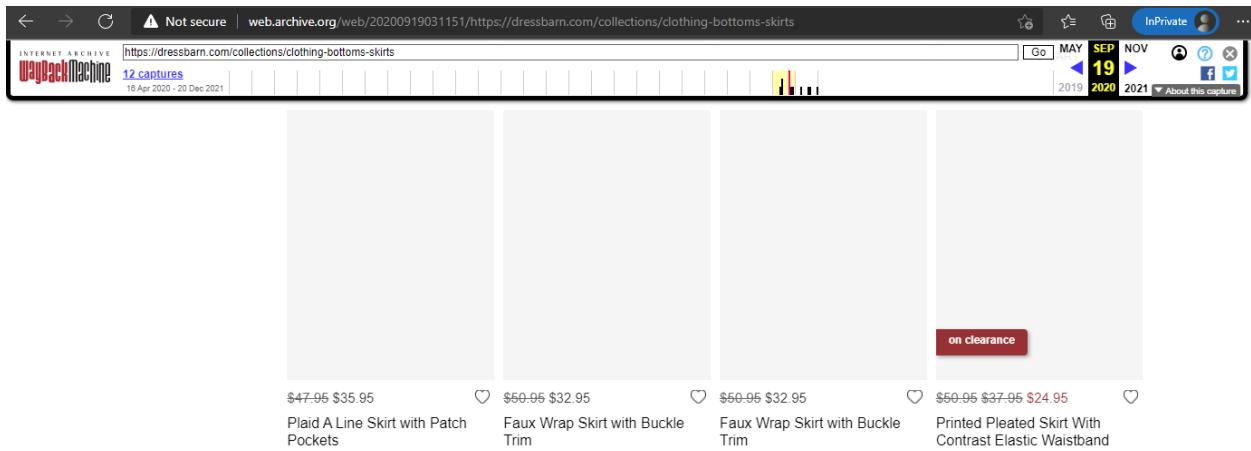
Not secure | web.archive.org/web/20200919031151/https://dressbarn.com/collections/clothing-bottoms-skirts

InPrivate

INTERNET ARCHIVE
WayBackMachine

https://dressbarn.com/collections/clothing-bottoms-skirts

Go

12 captures
16 Apr 2020 - 20 Dec 2021

MAY SEP NOV
19
2019 2020 2021

About this capture

on clearance

~~\$47.95~~ \$35.95
Plaid A Line Skirt with Patch Pockets

~~\$50.95~~ \$32.95
Faux Wrap Skirt with Buckle Trim

~~\$50.95~~ \$32.95
Faux Wrap Skirt with Buckle Trim

~~\$50.95~~ ~~\$37.95~~ \$24.95
Printed Pleated Skirt With Contrast Elastic Waistband